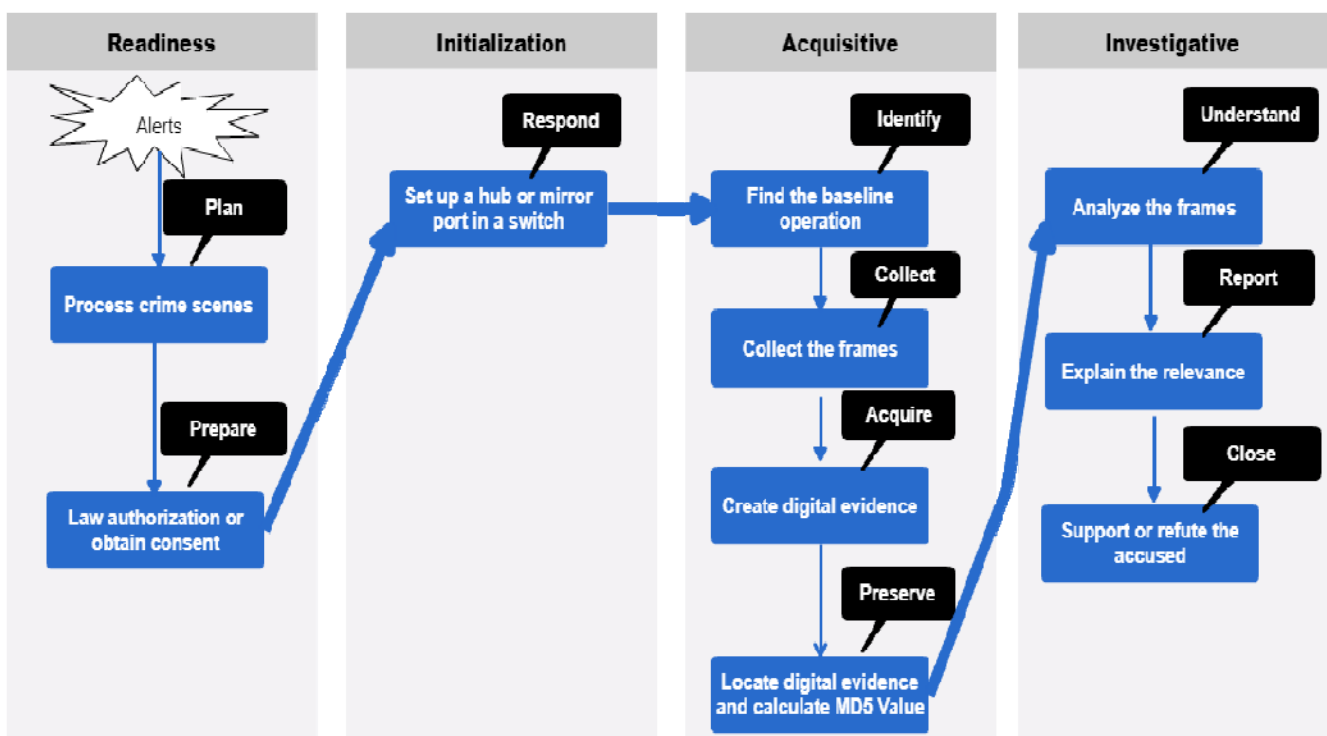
Readiness

Alerts

Plan

Process crime scenes

Prepare

Law authorization or obtain consent

Initialization

Respond

Set up a hub or mirror port in a switch

Acquisitive

Identify

Find the baseline operation

Collect

Collect the frames

Acquire

Create digital evidence

Preserve

Locate digital evidence and calculate MD5 Value

Investigative

Understand

Analyze the frames

Report

Explain the relevance

Close

Support or refute the accused